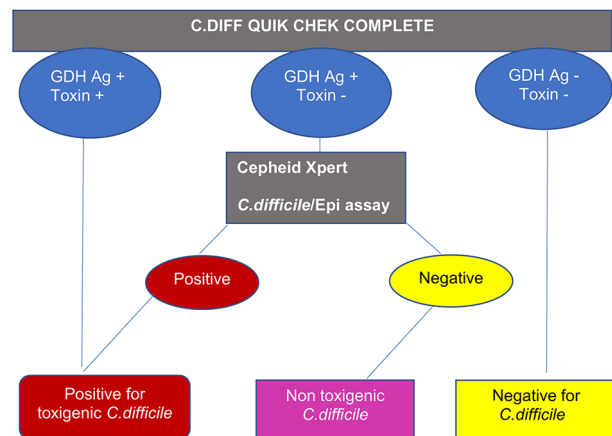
C.DIFF QUIK CHEK COMPLETE

GDH Ag +
Toxin +

GDH Ag +
Toxin -

GDH Ag -
Toxin -

Cepheid Xpert

C.difficile/Epi assay

Positive

Negative

Positive for toxigenic C.difficile

Non toxigenic C.difficile

Negative for C.difficile